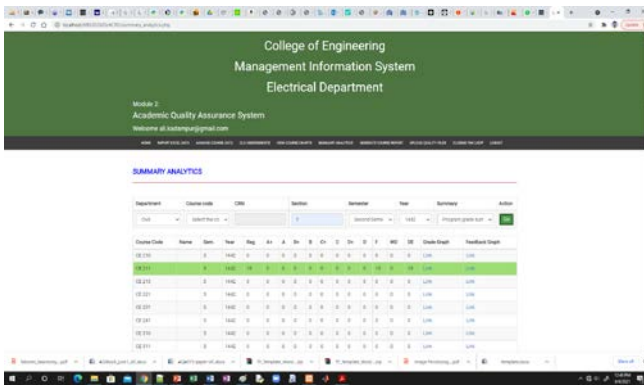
College of Engineering
Management Information System
Electrical Department

Module 3:
Academic Quality Assurance System
Welcome ali.kadampur@gmail.com

SUMMARY ANALYTICS

| Department | Course code | CRN | Section | Semester | Year | Summary | Action |
|---|---|---|---|---|---|---|---|
| Civil | Select the co | | 1 | Second Seme | 1442 | Program grade sum | Go |

| Course Code | Name | Sem. | Year | Reg | A+ | A | B+ | B | C+ | C | D+ | D | F | WD | DE | Grade Graph | Feedback Graph |
|---|---|---|---|---|---|---|---|---|---|---|---|---|---|---|---|---|---|
| CE 210 | | 2 | 1442 | 0 | 0 | 0 | 0 | 0 | 0 | 0 | 0 | 0 | 0 | 0 | 0 | Link | Link |
| CE 211 | | 2 | 1442 | 19 | 0 | 0 | 0 | 0 | 0 | 0 | 0 | 0 | 19 | 0 | 19 | Link | Link |
| CE 213 | | 2 | 1442 | 0 | 0 | 0 | 0 | 0 | 0 | 0 | 0 | 0 | 0 | 0 | 0 | Link | Link |
| CE 221 | | 2 | 1442 | 0 | 0 | 0 | 0 | 0 | 0 | 0 | 0 | 0 | 0 | 0 | 0 | Link | Link |
| CE 231 | | 2 | 1442 | 0 | 0 | 0 | 0 | 0 | 0 | 0 | 0 | 0 | 0 | 0 | 0 | Link | Link |
| CE 241 | | 2 | 1442 | 0 | 0 | 0 | 0 | 0 | 0 | 0 | 0 | 0 | 0 | 0 | 0 | Link | Link |
| CE 310 | | 2 | 1442 | 0 | 0 | 0 | 0 | 0 | 0 | 0 | 0 | 0 | 0 | 0 | 0 | Link | Link |
| CE 311 | | 2 | 1442 | 0 | 0 | 0 | 0 | 0 | 0 | 0 | 0 | 0 | 0 | 0 | 0 | Link | Link |